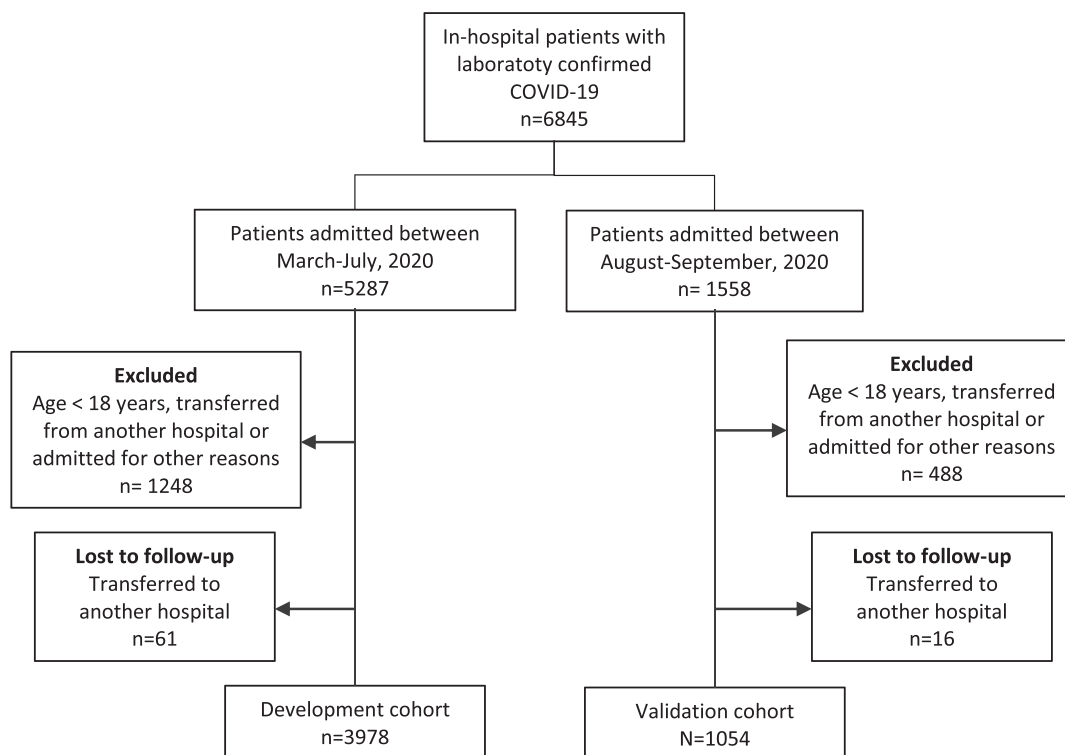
In-hospital patients with laboratoty confirmed COVID-19
n=6845

Patients admitted between March-July, 2020
n=5287

Patients admitted between August-September, 2020
n= 1558

**Excluded**
Age < 18 years, transferred from another hospital or admitted for other reasons
n= 1248

**Excluded**
Age < 18 years, transferred from another hospital or admitted for other reasons
n= 488

**Lost to follow-up**
Transferred to another hospital
n=61

**Lost to follow-up**
Transferred to another hospital
n=16

Development cohort
n=3978

Validation cohort
N=1054